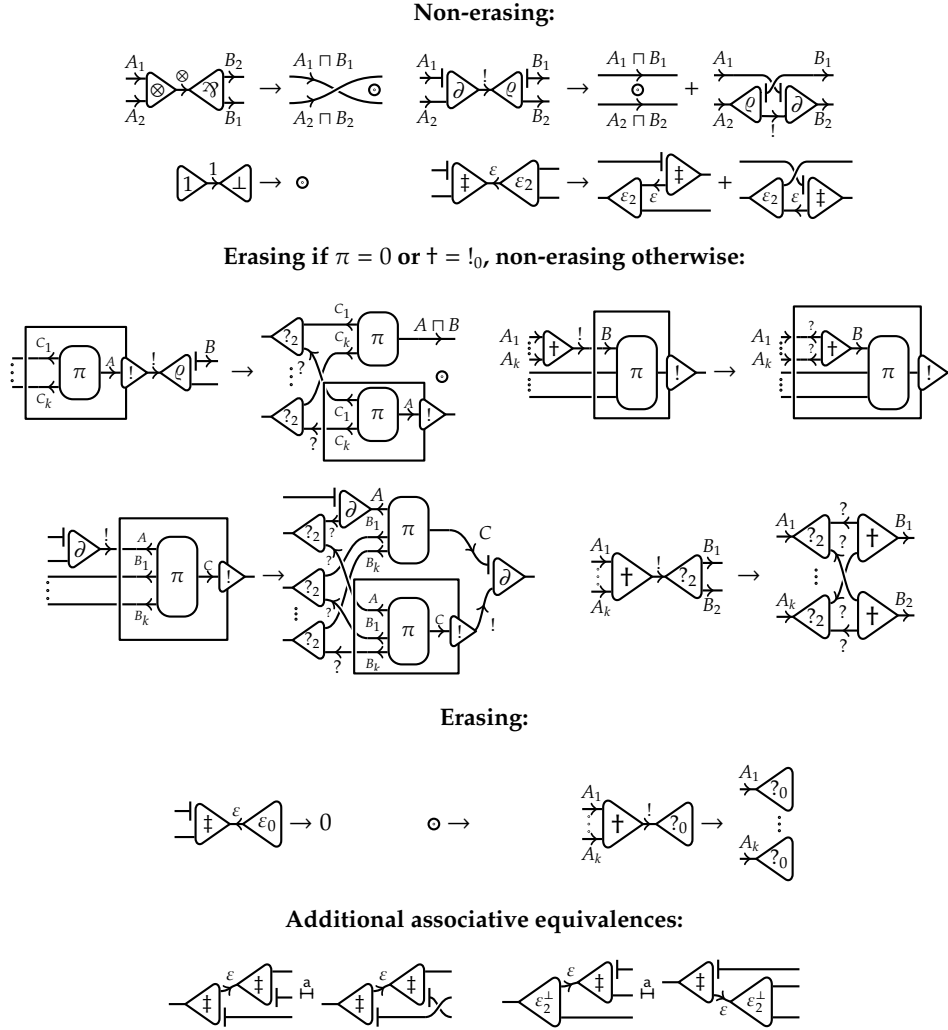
**Non-erasing:**

$A_1$ $\otimes$ $\otimes$ $\invamp$ $B_2$ $A_2$ $B_1$ $\rightarrow$ $A_1 \sqcap B_1$ $A_2 \sqcap B_2$ $\odot$

$A_1$ $\partial$ ! $\varrho$ $B_1$ $A_2$ $B_2$ $\rightarrow$ $A_1 \sqcap B_1$ $\odot$ $A_2 \sqcap B_2$ + $A_1$ $B_1$ $\varrho$ $\partial$ $A_2$ ! $B_2$

1 1 $\perp$ $\rightarrow$ $\odot$

‡ $\varepsilon$ $\varepsilon_2$ $\rightarrow$ $\varepsilon_2$ $\varepsilon$ ‡ + $\varepsilon_2$ $\varepsilon$ ‡

**Erasing if $\pi = 0$ or † = $!_0$, non-erasing otherwise:**

$C_1$ $\pi$ $C_k$ $A$ ! ! $\varrho$ $B$ $\rightarrow$ $?_2$ $C_1$ $C_k$ $\pi$ $A \sqcap B$ $\odot$ $?_2$ ? $C_1$ $\pi$ $C_k$ $A$ !

$A_1$ $A_k$ † ! $B$ $\pi$ ! $\rightarrow$ $A_1$ $A_k$ ? ? † $B$ $\pi$ !

$\partial$ ! $A$ $B_1$ $\pi$ $C$ ! $B_k$ $\rightarrow$ $\partial$ $A$ $?_2$ ? $B_1$ $\pi$ $B_k$ $C$ $\partial$ $?_2$ ? $?_2$ ? $A$ $B_1$ $\pi$ $C$ ! ! $B_k$ ?

$A_1$ † ! $?_2$ $B_1$ $A_k$ $B_2$ $\rightarrow$ $A_1$ $?_2$ ? ? † $B_1$ $A_k$ $?_2$ ? ? † $B_2$ ?

**Erasing:**

‡ $\varepsilon$ $\varepsilon_0$ $\rightarrow 0$ $\odot \rightarrow$ $A_1$ † ! $?_0$ $A_k$ $\rightarrow$ $A_1$ $?_0$ $A_k$ $?_0$

**Additional associative equivalences:**

‡ $\varepsilon$ ‡ $\overset{a}{\mapsto}$ ‡ $\varepsilon$ ‡ $\varepsilon_2^\perp$ $\varepsilon$ ‡ $\overset{a}{\mapsto}$ ‡ $\varepsilon$ $\varepsilon_2^\perp$